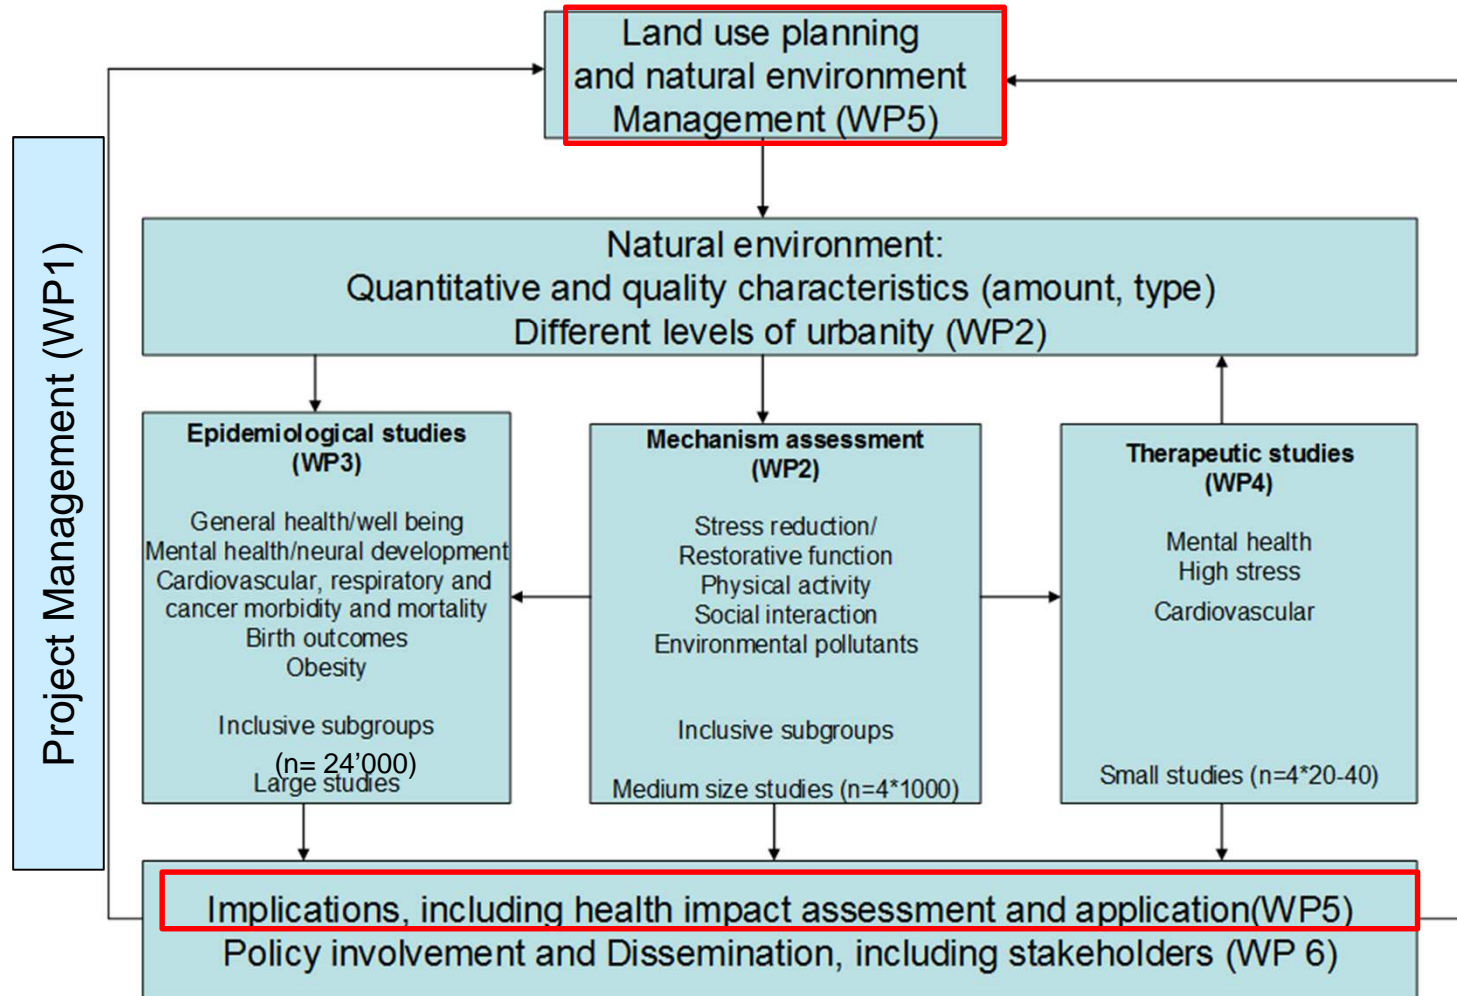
Project Management (WP1)

Land use planning and natural environment Management (WP5)

Natural environment:
Quantitative and quality characteristics (amount, type)
Different levels of urbanity (WP2)

Epidemiological studies (WP3)

General health/well being
Mental health/neural development
Cardiovascular, respiratory and cancer morbidity and mortality
Birth outcomes
Obesity

Inclusive subgroups

(n= 24'000)
Large studies

Mechanism assessment (WP2)

Stress reduction/
Restorative function
Physical activity
Social interaction
Environmental pollutants

Inclusive subgroups

Medium size studies (n=4*1000)

Therapeutic studies (WP4)

Mental health
High stress
Cardiovascular

Small studies (n=4*20-40)

Implications, including health impact assessment and application(WP5)
Policy involvement and Dissemination, including stakeholders (WP 6)